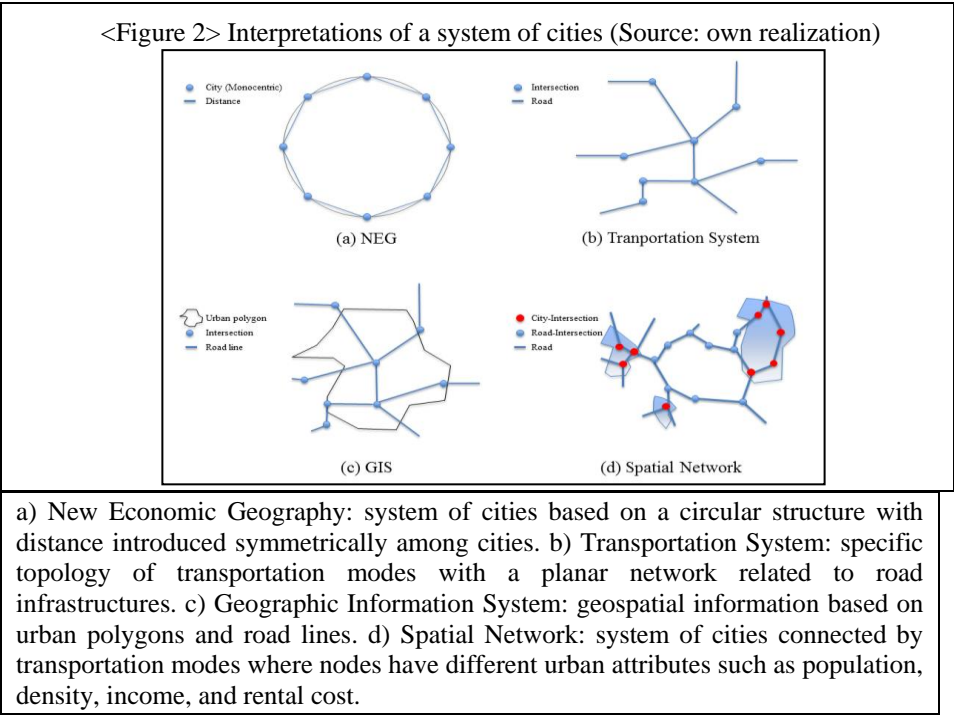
<Figure 2> Interpretations of a system of cities (Source: own realization)

City (Monocentric)
Distance

(a) NEG

Intersection
Road

(b) Tranportation System

Urban polygon
Intersection
Road line

(c) GIS

City-Intersection
Road-Intersection
Road

(d) Spatial Network

a) New Economic Geography: system of cities based on a circular structure with distance introduced symmetrically among cities. b) Transportation System: specific topology of transportation modes with a planar network related to road infrastructures. c) Geographic Information System: geospatial information based on urban polygons and road lines. d) Spatial Network: system of cities connected by transportation modes where nodes have different urban attributes such as population, density, income, and rental cost.